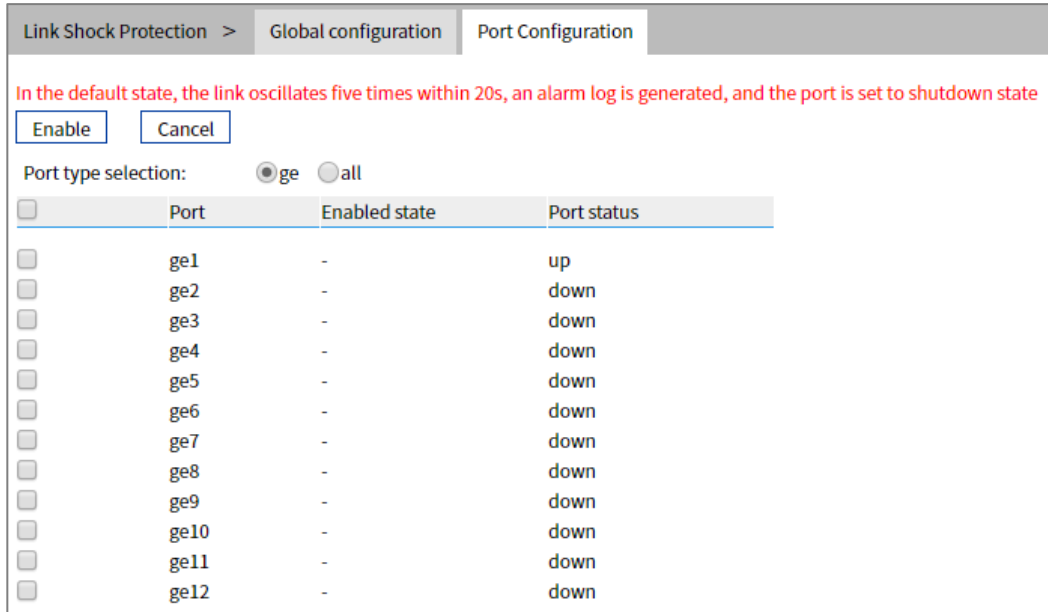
Link Shock Protection > Global configuration Port Configuration

In the default state, the link oscillates five times within 20s, an alarm log is generated, and the port is set to shutdown state

Enable Cancel

Port type selection: ge all

| | Port | Enabled state | Port status |
|---|---|---|---|
| | ge1 | - | up |
| | ge2 | - | down |
| | ge3 | - | down |
| | ge4 | - | down |
| | ge5 | - | down |
| | ge6 | - | down |
| | ge7 | - | down |
| | ge8 | - | down |
| | ge9 | - | down |
| | ge10 | - | down |
| | ge11 | - | down |
| | ge12 | - | down |